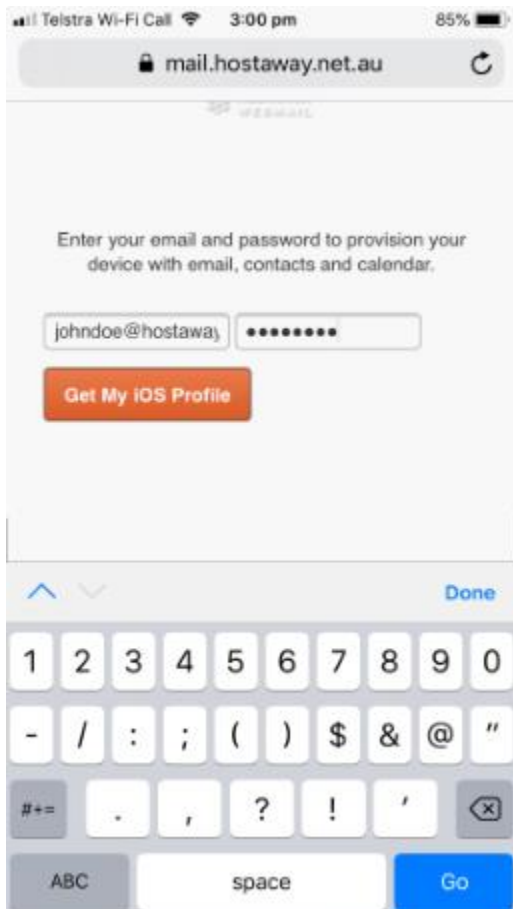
Telstra Wi-Fi Call 3:00 pm 85%

mail.hostaway.net.au

WEBMAIL

Enter your email and password to provision your device with email, contacts and calendar.

johndoe@hostaway

•••••••••

Get My iOS Profile

Done

1 2 3 4 5 6 7 8 9 0

- / : ; ( ) $ & @ "

#+= . , ? ! '

ABC space Go